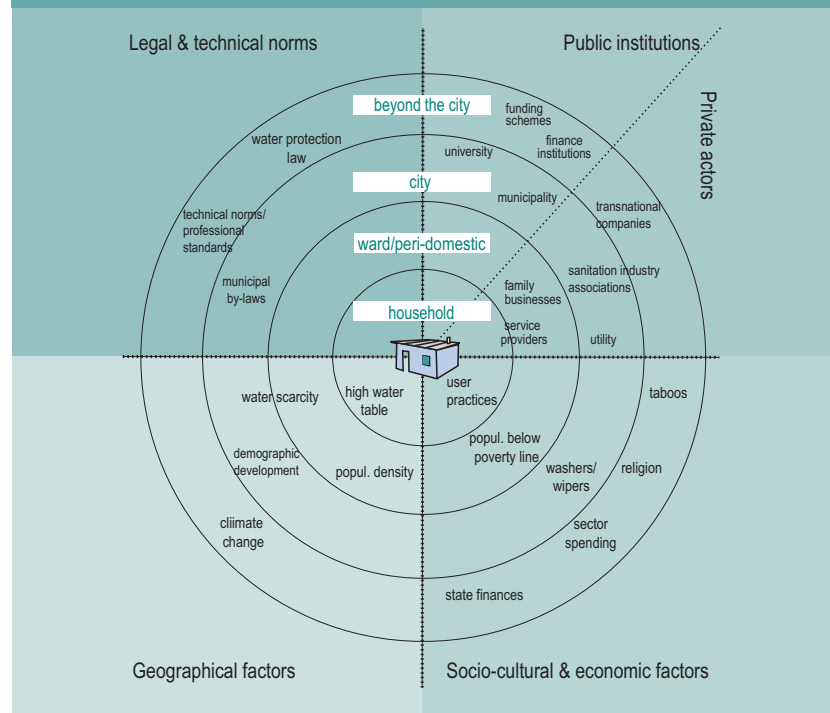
Legal & technical norms

Public institutions

Private actors

beyond the city

city

ward/peri-domestic

household

water protection law

technical norms/ professional standards

municipal by-laws

university

funding schemes

finance institutions

municipality

transnational companies

sanitation industry associations

family businesses

service providers

utility

water scarcity

high water table

user practices

taboos

demographic development

popul. density

popul. below poverty line

washers/ wipers

religion

cliimate change

sector spending

state finances

Geographical factors

Socio-cultural & economic factors